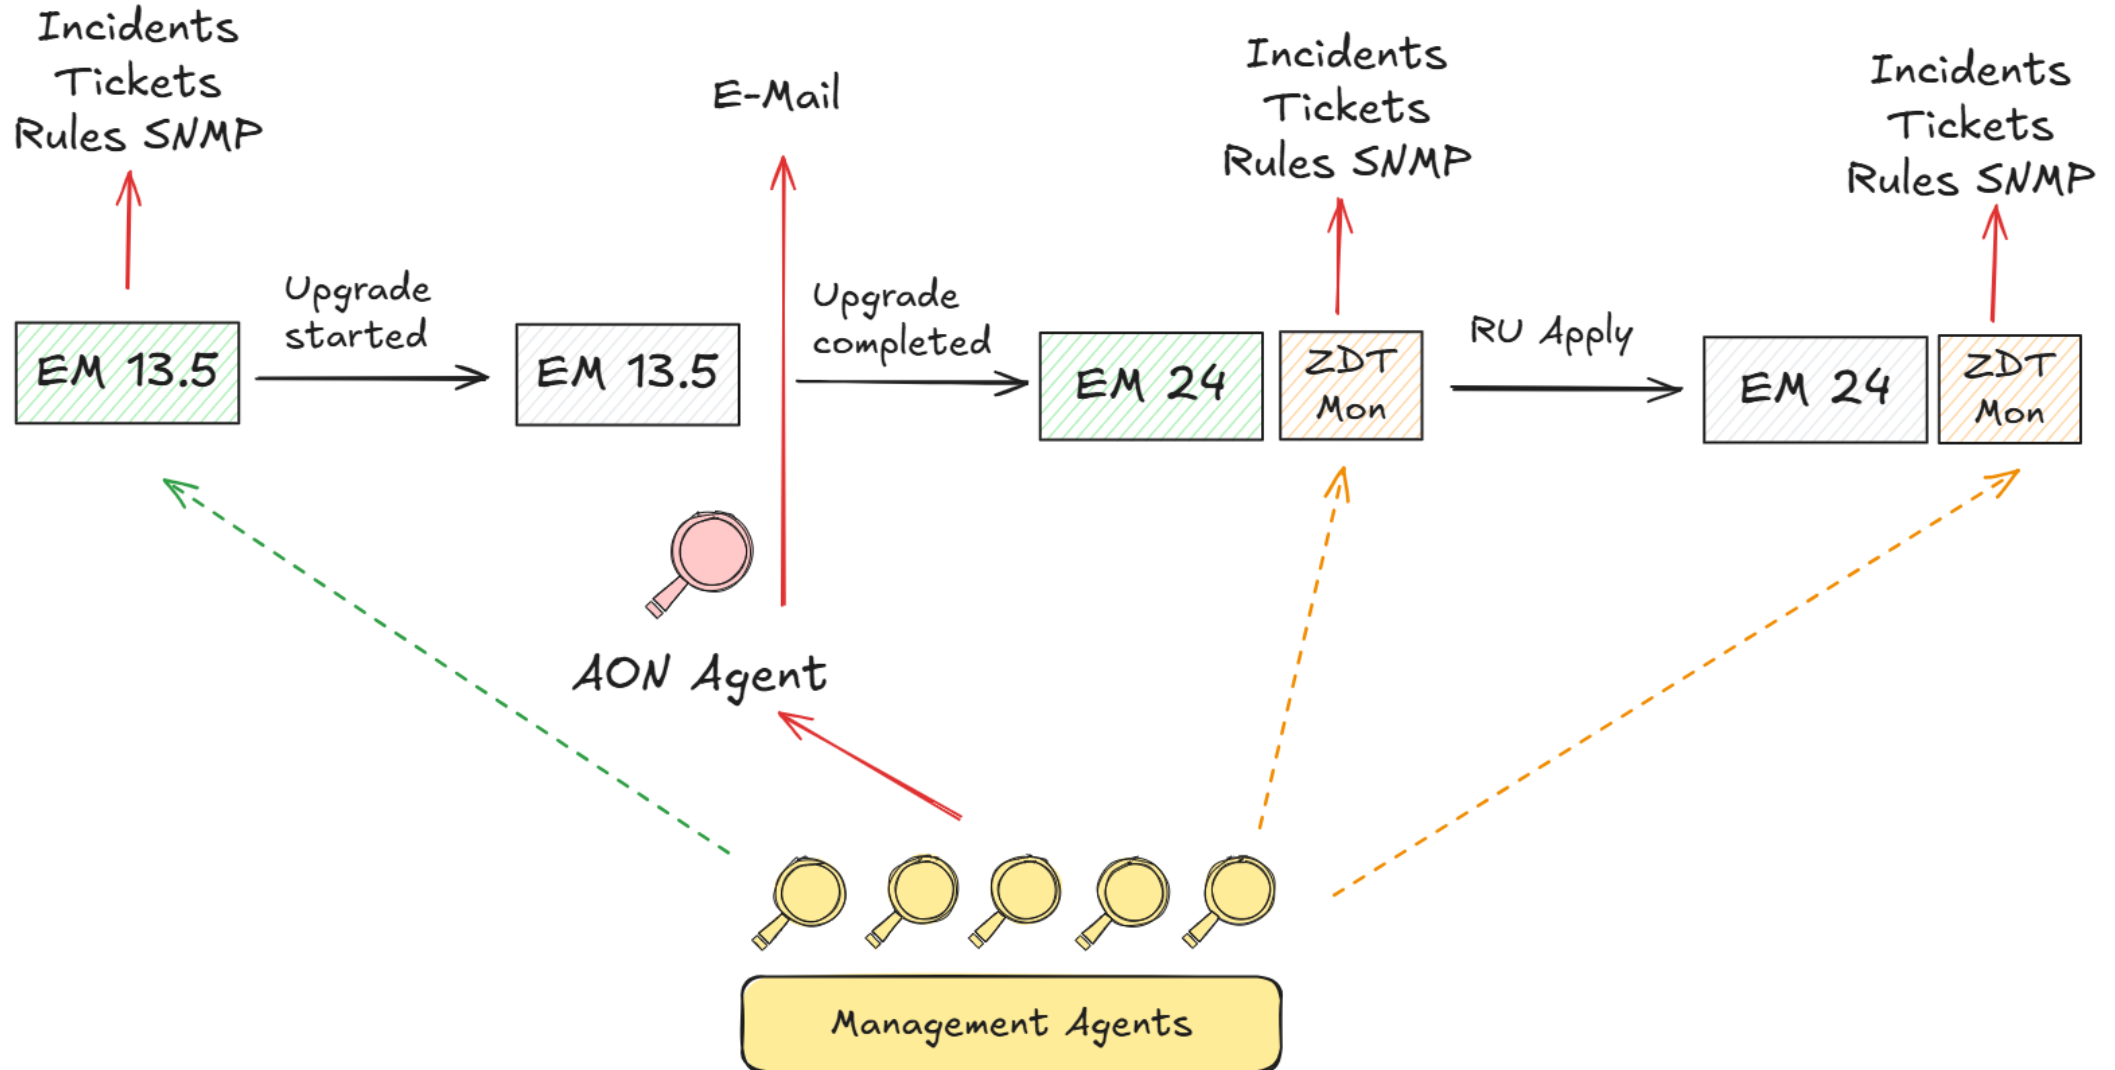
Incidents
Tickets
Rules SNMP

E-Mail

Incidents
Tickets
Rules SNMP

Incidents
Tickets
Rules SNMP

EM 13.5

Upgrade started

EM 13.5

Upgrade completed

EM 24

ZDT Mon

RU Apply

EM 24

ZDT Mon

AON Agent

Management Agents